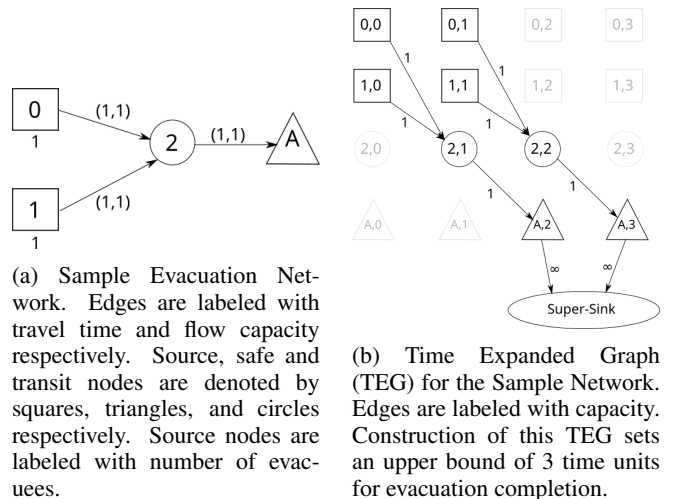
0
1
1
1
(1,1)
(1,1)
2
(1,1)
A

(a) Sample Evacuation Network. Edges are labeled with travel time and flow capacity respectively. Source, safe and transit nodes are denoted by squares, triangles, and circles respectively. Source nodes are labeled with number of evacuees.

0,0
0,1
0,2
0,3
1
1
1,0
1,1
1,2
1,3
1
1
2,0
2,1
2,2
2,3
1
1
A,0
A,1
A,2
A,3
$\infty$
$\infty$
Super-Sink

(b) Time Expanded Graph (TEG) for the Sample Network. Edges are labeled with capacity. Construction of this TEG sets an upper bound of 3 time units for evacuation completion.